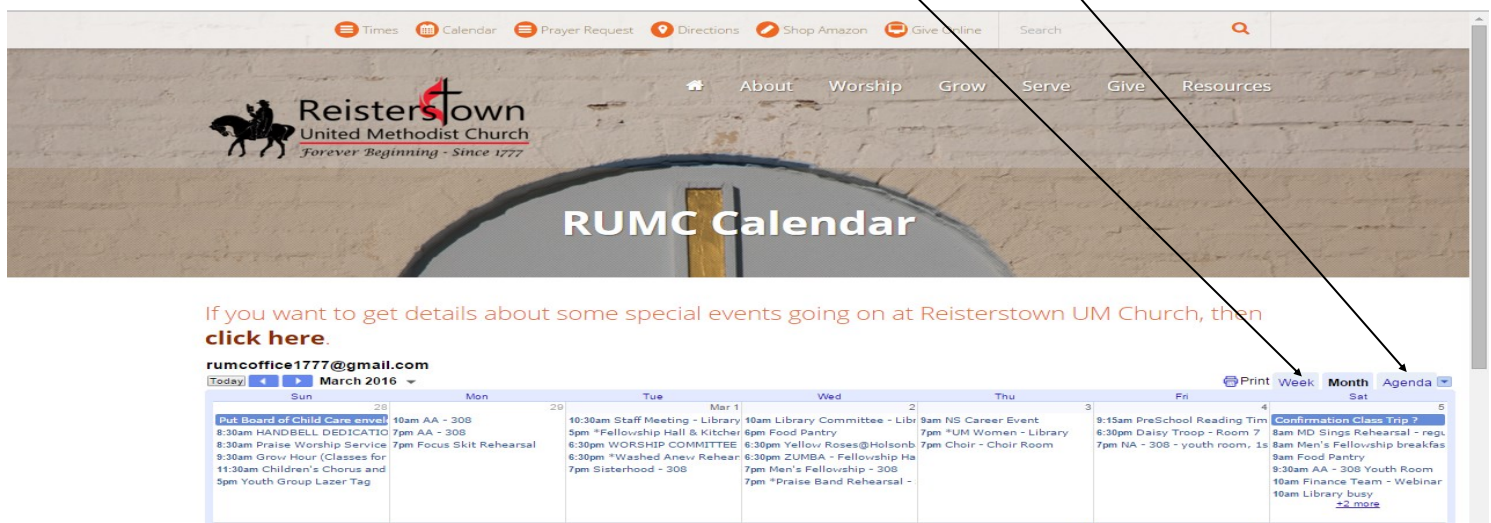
Times Calendar Prayer Request Directions Shop Amazon Give Online Search

Reisterstown United Methodist Church
Forever Beginning - Since 1777

About Worship Grow Serve Give Resources

RUMC Calendar

If you want to get details about some special events going on at Reisterstown UM Church, then **click here**.

rumcoffice1777@gmail.com

Today March 2016

Print Week Month Agenda

| Sun | Mon | Tue | Wed | Thu | Fri | Sat |
|---|---|---|---|---|---|---|
| 28 | 29 | Mar 1 | 2 | 3 | 4 | 5 |
| Put Board of Child Care envel<br>8:30am HANDBELL DEDICATIO<br>8:30am Praise Worship Service<br>9:30am Grow Hour (Classes for<br>11:30am Children's Chorus and<br>5pm Youth Group Lazer Tag | 10am AA - 308<br>7pm AA - 308<br>7pm Focus Skit Rehearsal | 10:30am Staff Meeting - Library<br>5pm *Fellowship Hall & Kitchen<br>6:30pm WORSHIP COMMITTEE<br>6:30pm *Washed Anew Rehear<br>7pm Sisterhood - 308 | 10am Library Committee - Libr<br>6pm Food Pantry<br>6:30pm Yellow Roses@Holsonb<br>6:30pm ZUMBA - Fellowship Ha<br>7pm Men's Fellowship - 308<br>7pm *Praise Band Rehearsal - | 9am NS Career Event<br>7pm *UM Women - Library<br>7pm Choir - Choir Room | 9:15am PreSchool Reading Tim<br>6:30pm Daisy Troop - Room 7<br>7pm NA - 308 - youth room, 1s | Confirmation Class Trip ?<br>8am MD Sings Rehearsal - regu<br>8am Men's Fellowship breakfas<br>9am Food Pantry<br>9:30am AA - 308 Youth Room<br>10am Finance Team - Webinar<br>10am Library busy<br>+2 more |